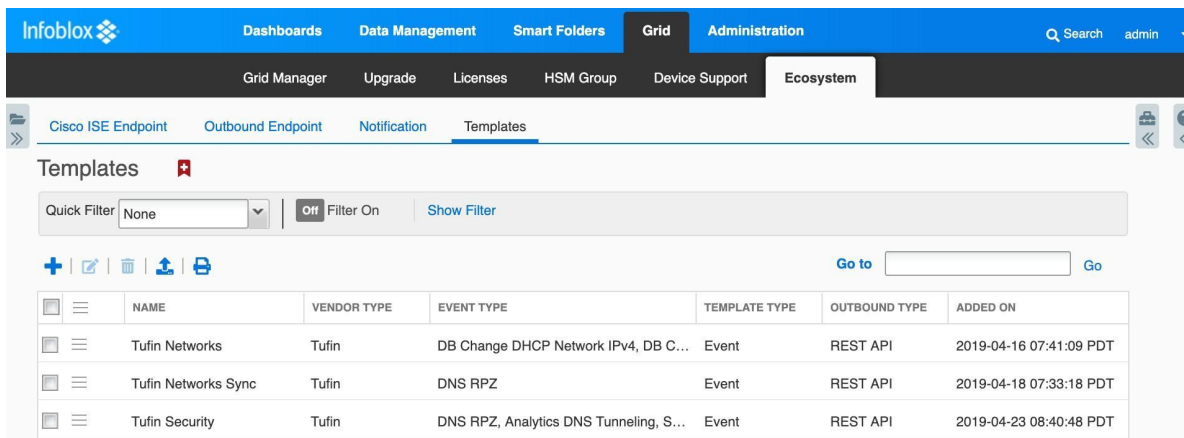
Infoblox

Dashboards Data Management Smart Folders Grid Administration

Search admin

Grid Manager Upgrade Licenses HSM Group Device Support Ecosystem

Cisco ISE Endpoint Outbound Endpoint Notification Templates

Templates

Quick Filter None

Off Filter On

Show Filter

Go to Go

| | NAME | VENDOR TYPE | EVENT TYPE | TEMPLATE TYPE | OUTBOUND TYPE | ADDED ON |
|---|---|---|---|---|---|---|
| | Tufin Networks | Tufin | DB Change DHCP Network IPv4, DB C... | Event | REST API | 2019-04-16 07:41:09 PDT |
| | Tufin Networks Sync | Tufin | DNS RPZ | Event | REST API | 2019-04-18 07:33:18 PDT |
| | Tufin Security | Tufin | DNS RPZ, Analytics DNS Tunneling, S... | Event | REST API | 2019-04-23 08:40:48 PDT |